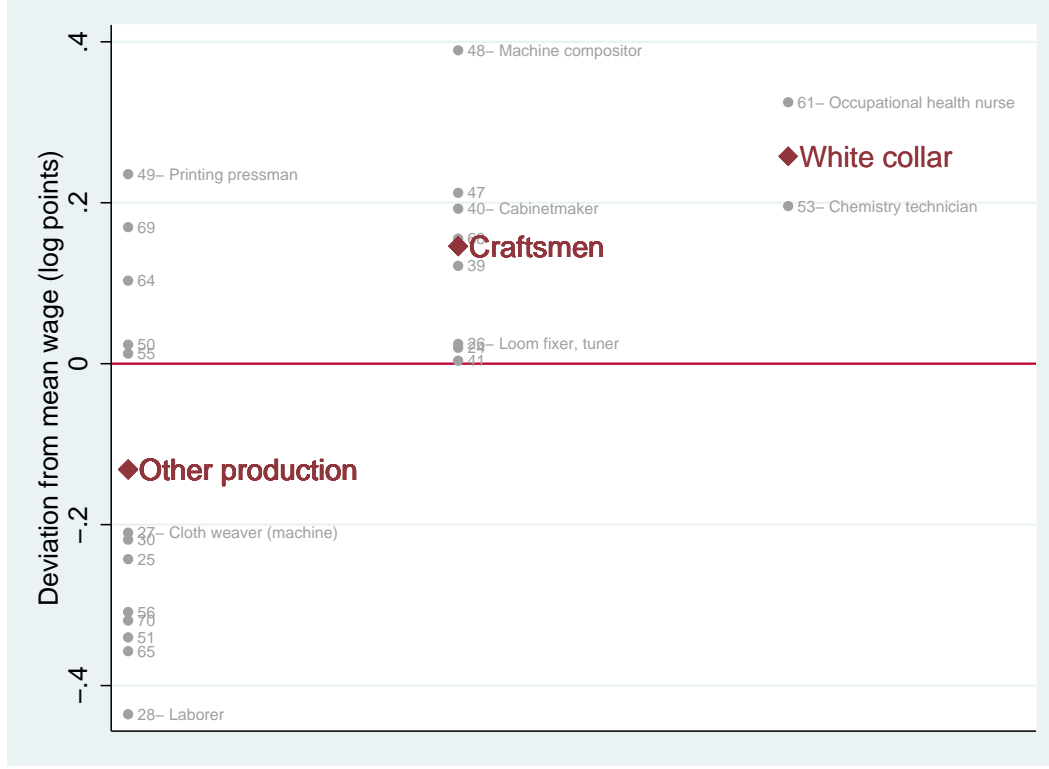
Deviation from mean wage (log points)

.4
.2
0
-.2
-.4

48– Machine compositor
61– Occupational health nurse
White collar
49– Printing pressman
47
40– Cabinetmaker
53– Chemistry technician
69
Craftsmen
39
64
50
55
26– Loom fixer, tuner
24
41
Other production
27– Cloth weaver (machine)
30
25
56
70
51
65
28– Laborer